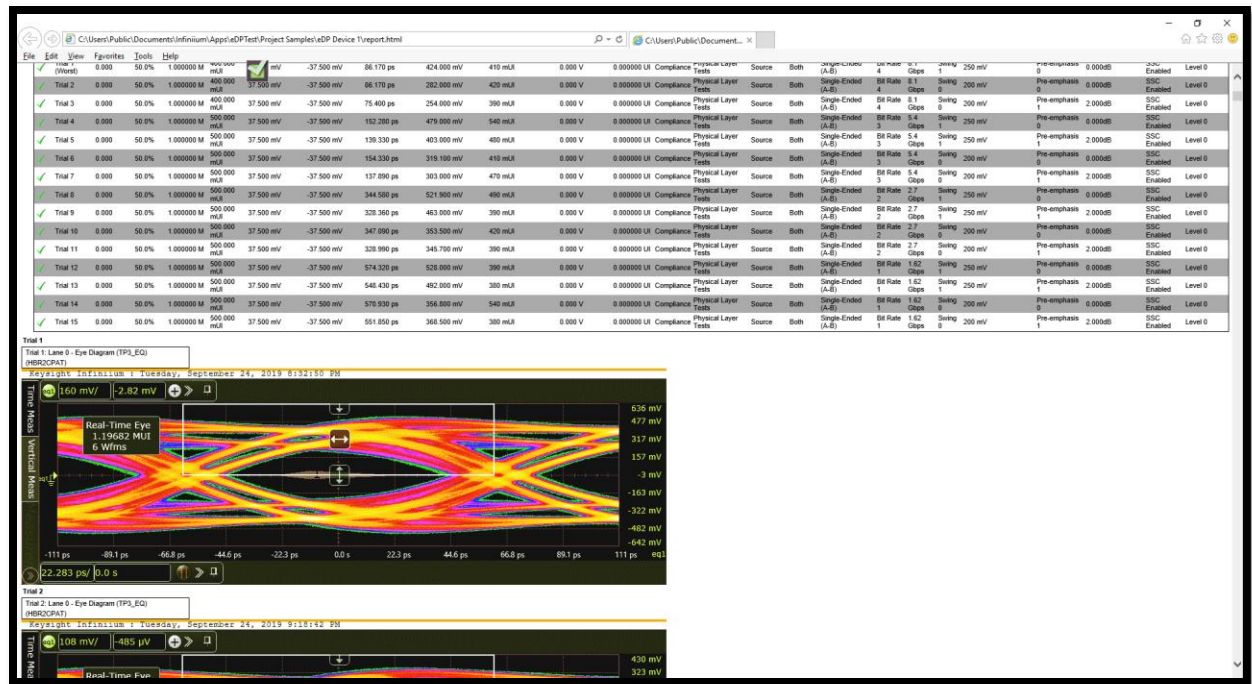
C:\Users\Public\Documents\Infiniium\Apps\eDPTest\Project Samples\eDP Device 1\report.html

C:\Users\Public\Document... ×

File Edit View Favorites Tools Help

| | Trial 1 (Worst) | 0.000 | 50.0% | 1.000000 M | 400.000 mUI | mV | -37.500 mV | 86.170 ps | 424.000 mV | 410 mUI | 0.000 V | 0.000000 UI | Compliance | Physical Layer Tests | Source | Both | Single-Ended (A-B) | Bit Rate 4 | 8.1 Gbps | Swing 1 | 250 mV | Pre-emphasis 0 | 0.000dB | SSC Enabled | Level 0 |
|---|---|---|---|---|---|---|---|---|---|---|---|---|---|---|---|---|---|---|---|---|---|---|---|---|---|
| ✓ | Trial 2 | 0.000 | 50.0% | 1.000000 M | 400.000 mUI | 37.500 mV | -37.500 mV | 86.170 ps | 282.000 mV | 420 mUI | 0.000 V | 0.000000 UI | Compliance | Physical Layer Tests | Source | Both | Single-Ended (A-B) | Bit Rate 4 | 8.1 Gbps | Swing 0 | 200 mV | Pre-emphasis 0 | 0.000dB | SSC Enabled | Level 0 |
| ✓ | Trial 3 | 0.000 | 50.0% | 1.000000 M | 400.000 mUI | 37.500 mV | -37.500 mV | 75.400 ps | 254.000 mV | 390 mUI | 0.000 V | 0.000000 UI | Compliance | Physical Layer Tests | Source | Both | Single-Ended (A-B) | Bit Rate 4 | 8.1 Gbps | Swing 0 | 200 mV | Pre-emphasis 1 | 2.000dB | SSC Enabled | Level 0 |
| ✓ | Trial 4 | 0.000 | 50.0% | 1.000000 M | 500.000 mUI | 37.500 mV | -37.500 mV | 152.280 ps | 479.000 mV | 540 mUI | 0.000 V | 0.000000 UI | Compliance | Physical Layer Tests | Source | Both | Single-Ended (A-B) | Bit Rate 3 | 5.4 Gbps | Swing 1 | 250 mV | Pre-emphasis 0 | 0.000dB | SSC Enabled | Level 0 |
| ✓ | Trial 5 | 0.000 | 50.0% | 1.000000 M | 500.000 mUI | 37.500 mV | -37.500 mV | 139.330 ps | 403.000 mV | 480 mUI | 0.000 V | 0.000000 UI | Compliance | Physical Layer Tests | Source | Both | Single-Ended (A-B) | Bit Rate 3 | 5.4 Gbps | Swing 1 | 250 mV | Pre-emphasis 1 | 2.000dB | SSC Enabled | Level 0 |
| ✓ | Trial 6 | 0.000 | 50.0% | 1.000000 M | 500.000 mUI | 37.500 mV | -37.500 mV | 154.330 ps | 319.100 mV | 410 mUI | 0.000 V | 0.000000 UI | Compliance | Physical Layer Tests | Source | Both | Single-Ended (A-B) | Bit Rate 3 | 5.4 Gbps | Swing 0 | 200 mV | Pre-emphasis 0 | 0.000dB | SSC Enabled | Level 0 |
| ✓ | Trial 7 | 0.000 | 50.0% | 1.000000 M | 500.000 mUI | 37.500 mV | -37.500 mV | 137.890 ps | 303.000 mV | 470 mUI | 0.000 V | 0.000000 UI | Compliance | Physical Layer Tests | Source | Both | Single-Ended (A-B) | Bit Rate 3 | 5.4 Gbps | Swing 0 | 200 mV | Pre-emphasis 1 | 2.000dB | SSC Enabled | Level 0 |
| ✓ | Trial 8 | 0.000 | 50.0% | 1.000000 M | 500.000 mUI | 37.500 mV | -37.500 mV | 344.580 ps | 521.900 mV | 490 mUI | 0.000 V | 0.000000 UI | Compliance | Physical Layer Tests | Source | Both | Single-Ended (A-B) | Bit Rate 2 | 2.7 Gbps | Swing 1 | 250 mV | Pre-emphasis 0 | 0.000dB | SSC Enabled | Level 0 |
| ✓ | Trial 9 | 0.000 | 50.0% | 1.000000 M | 500.000 mUI | 37.500 mV | -37.500 mV | 328.360 ps | 463.000 mV | 390 mUI | 0.000 V | 0.000000 UI | Compliance | Physical Layer Tests | Source | Both | Single-Ended (A-B) | Bit Rate 2 | 2.7 Gbps | Swing 1 | 250 mV | Pre-emphasis 1 | 2.000dB | SSC Enabled | Level 0 |
| ✓ | Trial 10 | 0.000 | 50.0% | 1.000000 M | 500.000 mUI | 37.500 mV | -37.500 mV | 347.090 ps | 353.500 mV | 420 mUI | 0.000 V | 0.000000 UI | Compliance | Physical Layer Tests | Source | Both | Single-Ended (A-B) | Bit Rate 2 | 2.7 Gbps | Swing 0 | 200 mV | Pre-emphasis 0 | 0.000dB | SSC Enabled | Level 0 |
| ✓ | Trial 11 | 0.000 | 50.0% | 1.000000 M | 500.000 mUI | 37.500 mV | -37.500 mV | 328.990 ps | 345.700 mV | 390 mUI | 0.000 V | 0.000000 UI | Compliance | Physical Layer Tests | Source | Both | Single-Ended (A-B) | Bit Rate 2 | 2.7 Gbps | Swing 0 | 200 mV | Pre-emphasis 1 | 2.000dB | SSC Enabled | Level 0 |
| ✓ | Trial 12 | 0.000 | 50.0% | 1.000000 M | 500.000 mUI | 37.500 mV | -37.500 mV | 574.320 ps | 528.000 mV | 390 mUI | 0.000 V | 0.000000 UI | Compliance | Physical Layer Tests | Source | Both | Single-Ended (A-B) | Bit Rate 1 | 1.62 Gbps | Swing 1 | 250 mV | Pre-emphasis 0 | 0.000dB | SSC Enabled | Level 0 |
| ✓ | Trial 13 | 0.000 | 50.0% | 1.000000 M | 500.000 mUI | 37.500 mV | -37.500 mV | 548.430 ps | 492.000 mV | 380 mUI | 0.000 V | 0.000000 UI | Compliance | Physical Layer Tests | Source | Both | Single-Ended (A-B) | Bit Rate 1 | 1.62 Gbps | Swing 1 | 250 mV | Pre-emphasis 1 | 2.000dB | SSC Enabled | Level 0 |
| ✓ | Trial 14 | 0.000 | 50.0% | 1.000000 M | 500.000 mUI | 37.500 mV | -37.500 mV | 570.930 ps | 356.800 mV | 540 mUI | 0.000 V | 0.000000 UI | Compliance | Physical Layer Tests | Source | Both | Single-Ended (A-B) | Bit Rate 1 | 1.62 Gbps | Swing 0 | 200 mV | Pre-emphasis 0 | 0.000dB | SSC Enabled | Level 0 |
| ✓ | Trial 15 | 0.000 | 50.0% | 1.000000 M | 500.000 mUI | 37.500 mV | -37.500 mV | 551.850 ps | 368.500 mV | 380 mUI | 0.000 V | 0.000000 UI | Compliance | Physical Layer Tests | Source | Both | Single-Ended (A-B) | Bit Rate 1 | 1.62 Gbps | Swing 0 | 200 mV | Pre-emphasis 1 | 2.000dB | SSC Enabled | Level 0 |

Trial 1

Trial 1: Lane 0 - Eye Diagram (TP3_EQ) (HBR2CPAT)

Keysight Infiniium : Tuesday, September 24, 2019 8:32:50 PM

160 mV/ -2.82 mV

Time Meas Vertical Meas

Real-Time Eye
1.19682 MUI
6 Wfms

636 mV 477 mV 317 mV 157 mV -3 mV -163 mV -322 mV -482 mV -642 mV

-111 ps -89.1 ps -66.8 ps -44.6 ps -22.3 ps 0.0 s 22.3 ps 44.6 ps 66.8 ps 89.1 ps 111 ps eq1

22.283 ps/ 0.0 s

Trial 2

Trial 2: Lane 0 - Eye Diagram (TP3_EQ) (HBR2CPAT)

Keysight Infiniium : Tuesday, September 24, 2019 9:18:42 PM

108 mV/ -485 µV

Time Meas

Real-Time Eye

430 mV 323 mV